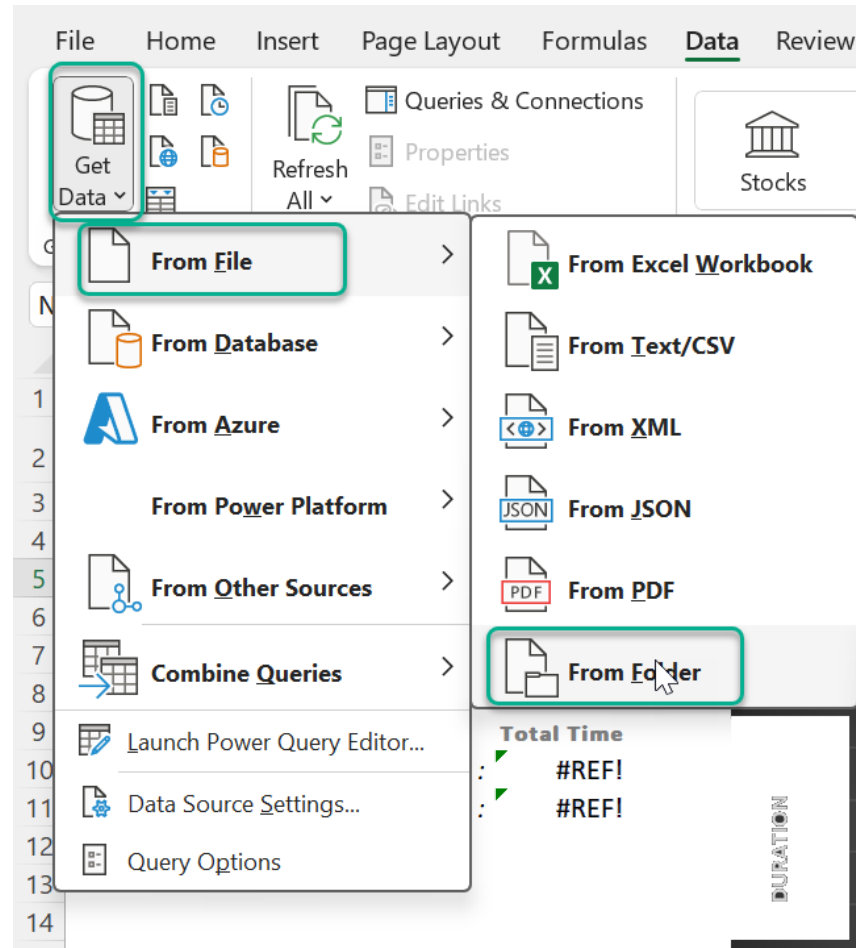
File Home Insert Page Layout Formulas Data Review

Get Data

Refresh All

Queries & Connections

Properties

Edit Links

Stocks

From File

From Database

From Azure

From Power Platform

From Other Sources

Combine Queries

Launch Power Query Editor...

Data Source Settings...

Query Options

From Excel Workbook

From Text/CSV

From XML

From JSON

From PDF

From Folder

Total Time

#REF!

#REF!

DURATION

1
2
3
4
5
6
7
8
9
10
11
12
13
14